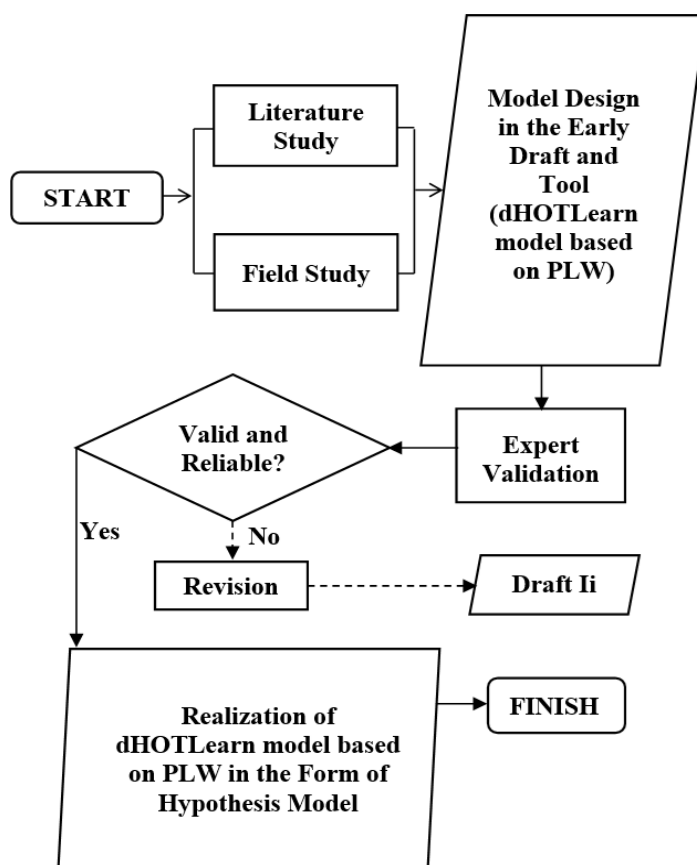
START

Literature Study

Field Study

Model Design in the Early Draft and Tool (dHOTLearn model based on PLW)

Expert Validation

Valid and Reliable?

Yes

No

Revision

Draft Ii

Realization of dHOTLearn model based on PLW in the Form of Hypothesis Model

FINISH